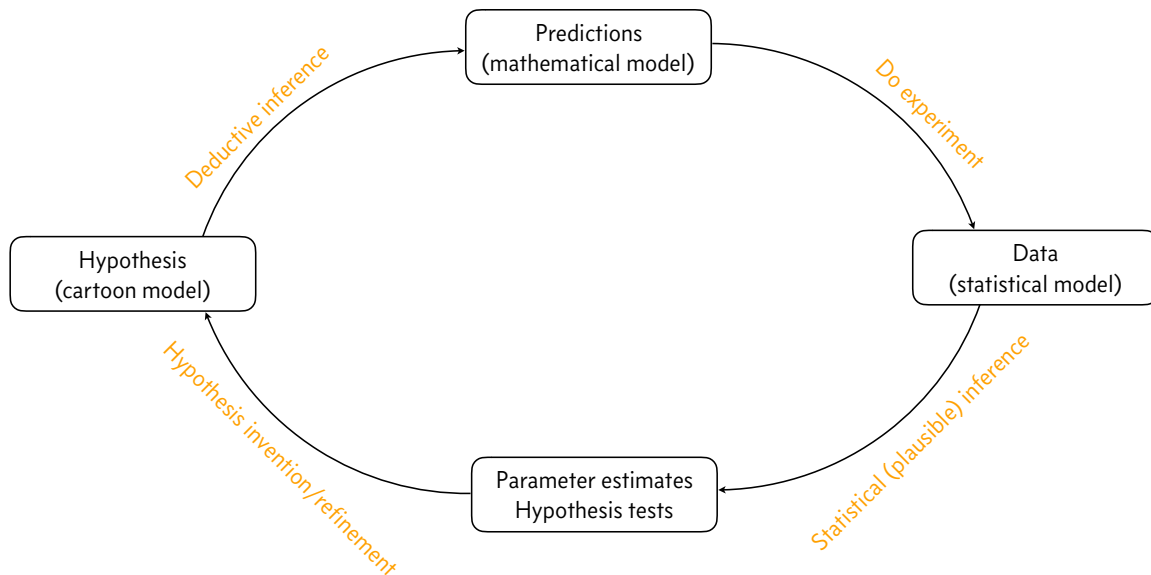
Predictions
(mathematical model)

Do experiment

Data
(statistical model)

Statistical (plausible) inference

Parameter estimates
Hypothesis tests

Hypothesis invention/refinement

Hypothesis
(cartoon model)

Deductive inference